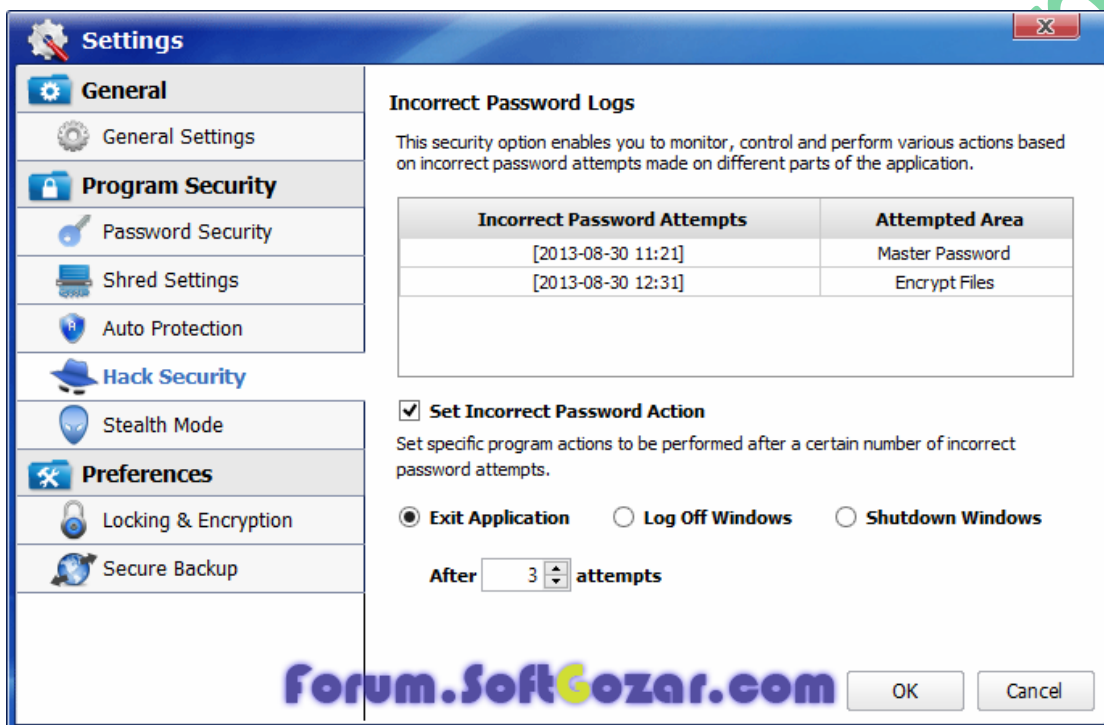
Settings

General
General Settings
Program Security
Password Security
Shred Settings
Auto Protection
Hack Security
Stealth Mode
Preferences
Locking & Encryption
Secure Backup

Incorrect Password Logs

This security option enables you to monitor, control and perform various actions based on incorrect password attempts made on different parts of the application.

| Incorrect Password Attempts | Attempted Area |
|---|---|
| [2013-08-30 11:21] | Master Password |
| [2013-08-30 12:31] | Encrypt Files |

Set Incorrect Password Action

Set specific program actions to be performed after a certain number of incorrect password attempts.

Exit Application
Log Off Windows
Shutdown Windows

After 3 attempts

Forum.SoftGozar.com

OK
Cancel